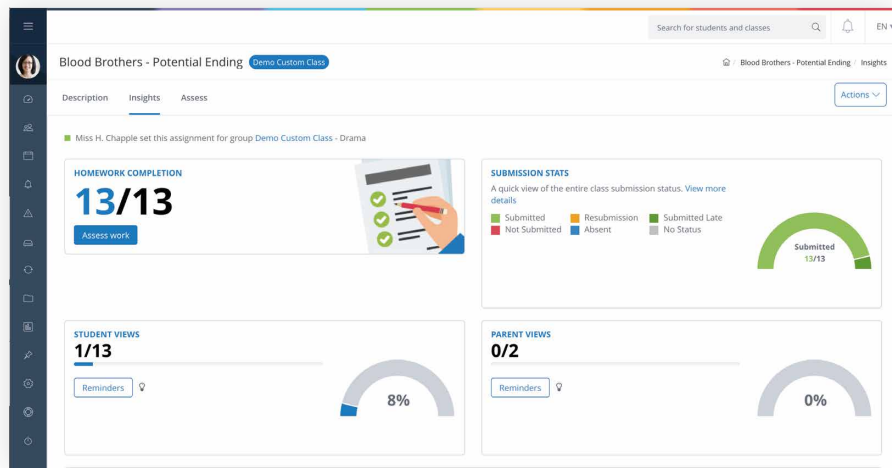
Search for students and classes

EN

Blood Brothers - Potential Ending Demo Custom Class

Blood Brothers - Potential Ending / Insights

Description Insights Assess

Actions

Miss H. Chapple set this assignment for group Demo Custom Class - Drama

HOMEWORK COMPLETION

13/13

Assess work

SUBMISSION STATS

A quick view of the entire class submission status. View more details

Submitted
Resubmission
Submitted Late
Not Submitted
Absent
No Status

Submitted
13/13

STUDENT VIEWS

1/13

Reminders

8%

PARENT VIEWS

0/2

Reminders

0%